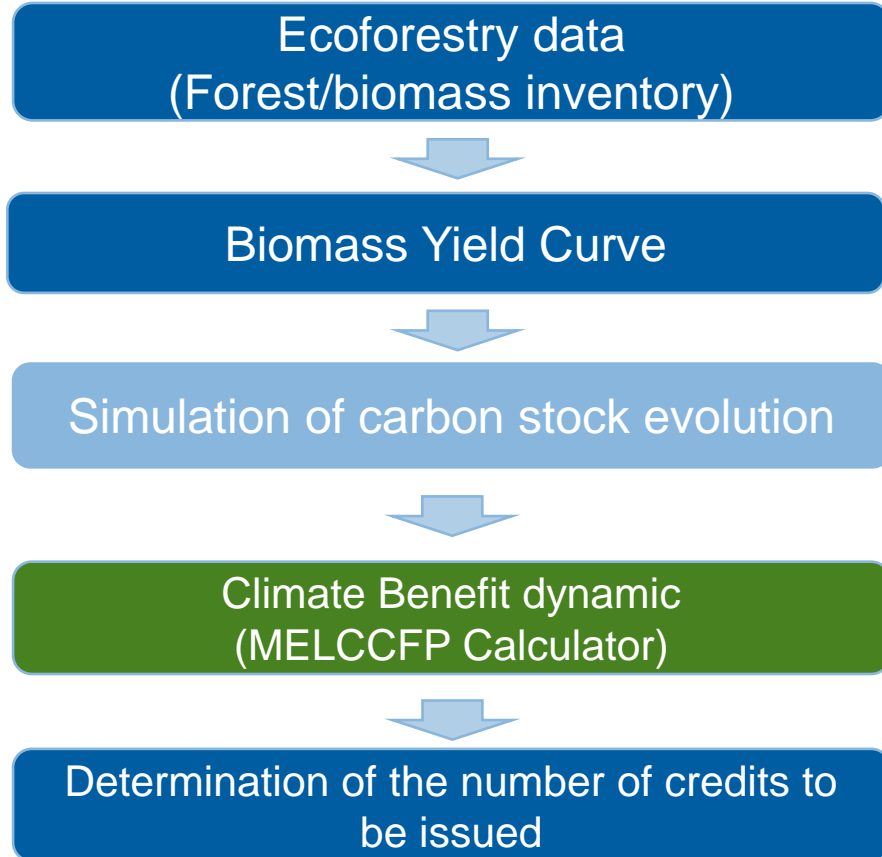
Ecoforestry data
(Forest/biomass inventory)

Biomass Yield Curve

Simulation of carbon stock evolution

Climate Benefit dynamic
(MELCCFP Calculator)

Determination of the number of credits to be issued